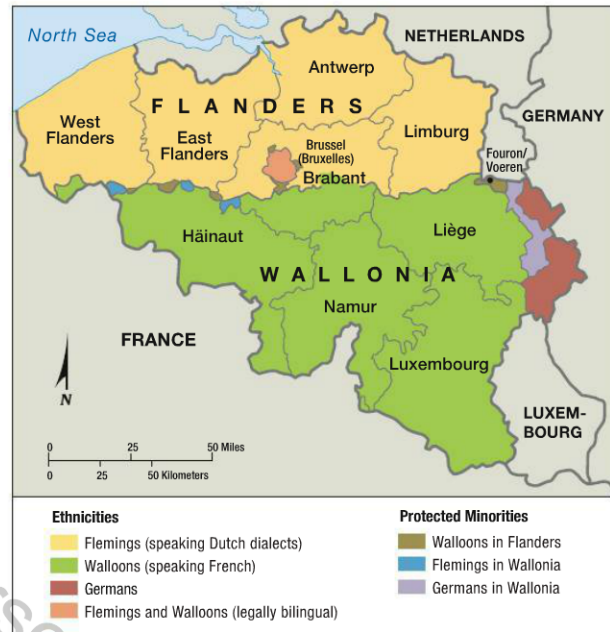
North Sea
NETHERLANDS
Antwerp
F L A N D E R S
GERMANY
West Flanders
East Flanders
Brussel (Bruxelles)
Brabant
Limburg
Fouron/ Voeren
Häinaut
Liège
W A L L O N I A
Namur
FRANCE
Luxembourg
N
LUXEM-BOURG
0 25 50 Miles
0 25 50 Kilometers

Ethnicities
Flemings (speaking Dutch dialects)
Walloons (speaking French)
Germans
Flemings and Walloons (legally bilingual)

Protected Minorities
Walloons in Flanders
Flemings in Wallonia
Germans in Wallonia